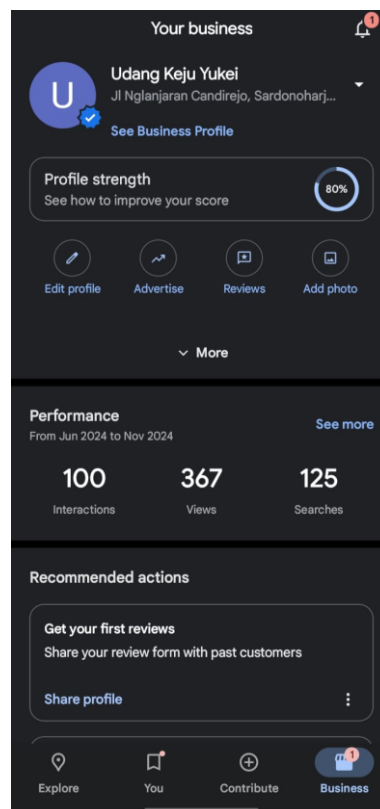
Your business
1
U
Udang Keju Yukei
Jl Nglanjaran Candirejo, Sardonoharj...
See Business Profile
Profile strength
See how to improve your score
80%
Edit profile
Advertise
Reviews
Add photo
More
Performance
From Jun 2024 to Nov 2024
See more
100
Interactions
367
Views
125
Searches
Recommended actions
Get your first reviews
Share your review form with past customers
Share profile
Explore
You
Contribute
1
Business